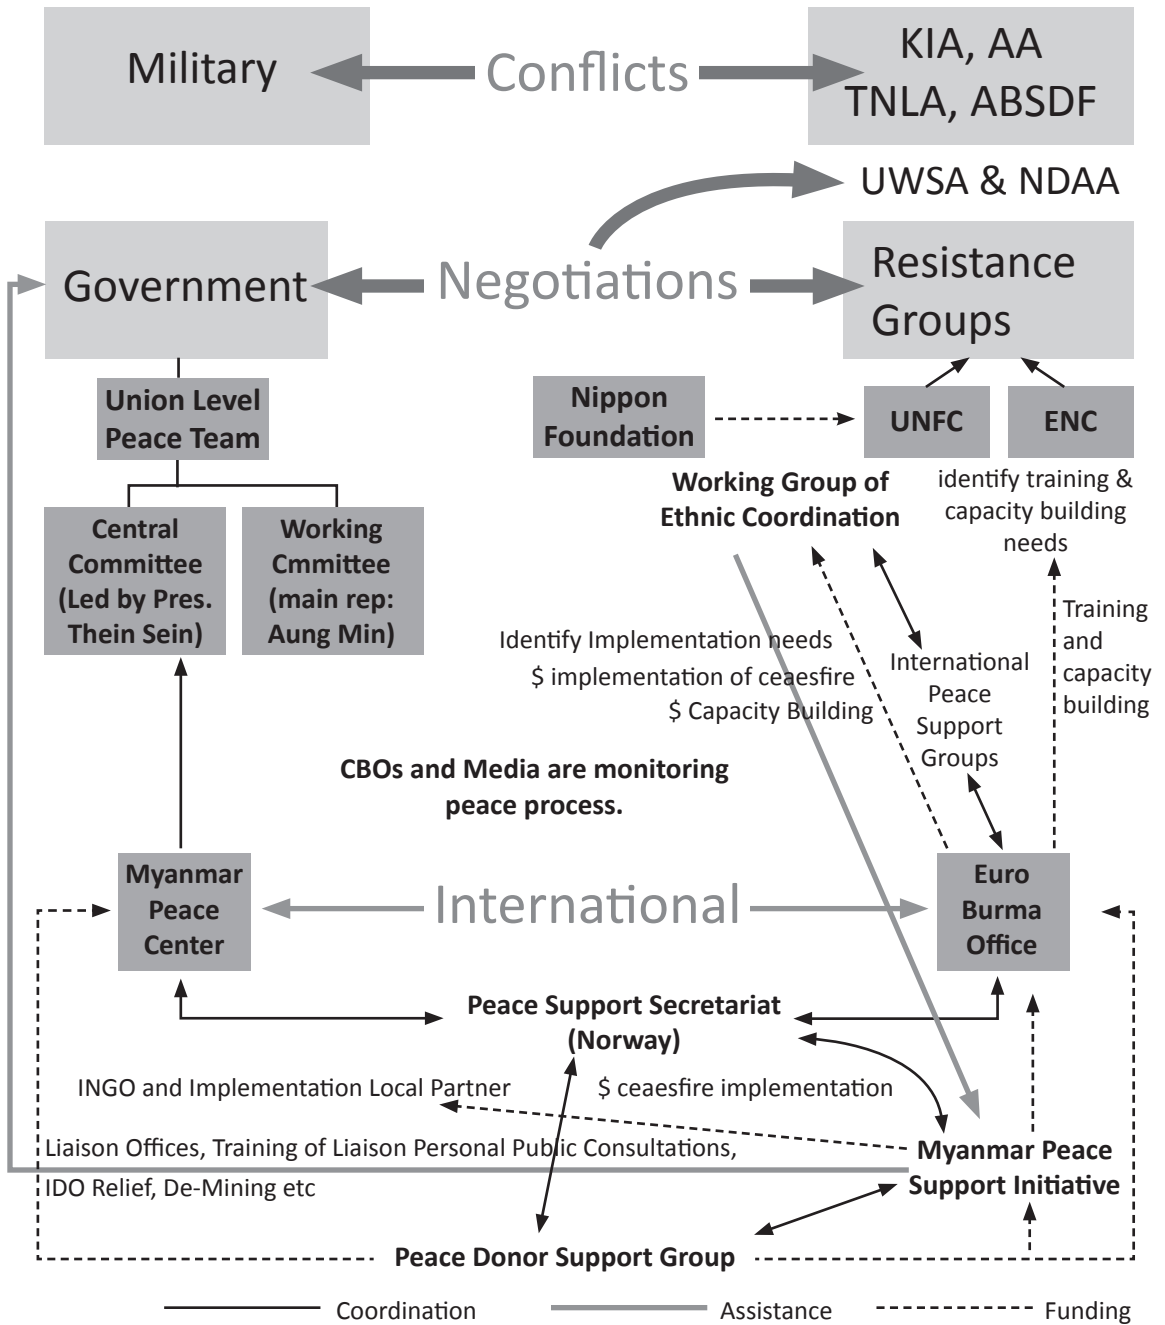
Military

Conflicts

KIA, AA
TNLA, ABSDF

UWSA & NDAA

Government

Negotiations

Resistance Groups

Union Level Peace Team

Nippon Foundation

UNFC

ENC

Working Group of Ethnic Coordination

identify training & capacity building needs

Central Committee (Led by Pres. Thein Sein)

Working Cmmittee (main rep: Aung Min)

Training and capacity building

Identify Implementation needs
$ implementation of ceaesfire
$ Capacity Building

International Peace Support Groups

CBOs and Media are monitoring peace process.

Myanmar Peace Center

International

Euro Burma Office

Peace Support Secretariat (Norway)

INGO and Implementation Local Partner

$ ceaesfire implementation

Liaison Offices, Training of Liaison Personal Public Consultations,

IDO Relief, De-Mining etc

Myanmar Peace Support Initiative

Peace Donor Support Group

Coordination

Assistance

Funding